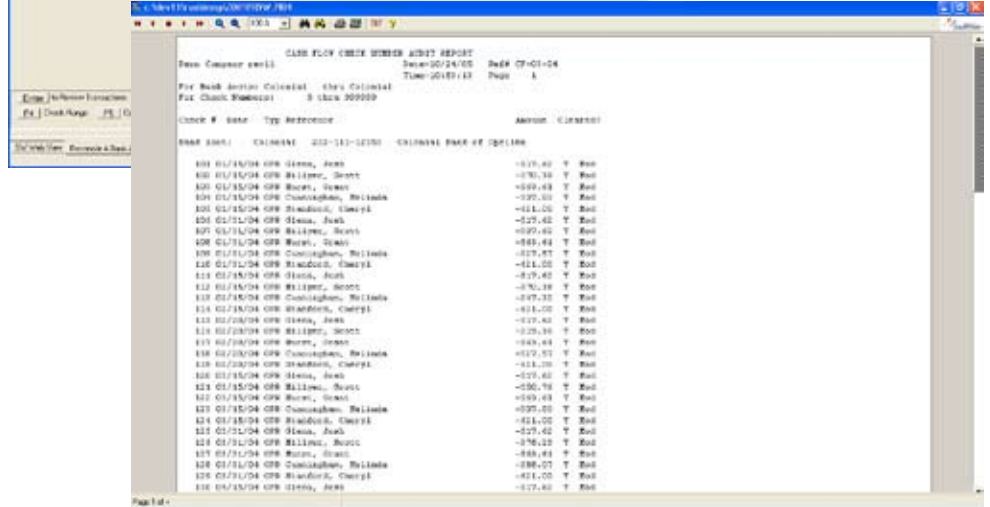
Enter Reflection Transactions
Fix Check Range
Detail View Reconcile & Rep

CASH FLOW CHECK NUMBER AUDIT REPORT
Demo Company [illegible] Date:10/24/05 Ref# CF-03-04
Time:10:50:13 Page 1
For Bank Accts: Colonial thru Colonial
For Check Numbers: 0 thru 999999

Check # Date Typ Reference Amount Cleared

Bank Acct: Colonial 222-111-12150 Colonial Bank of Opelika

100 01/15/04 CPR Glenn, Josh -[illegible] Y Bnd
101 01/15/04 CPR Billyes, Scott -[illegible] Y Bnd
102 01/15/04 CPR Hurst, Grant -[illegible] Y Bnd
103 01/15/04 CPR Cunningham, Melinda -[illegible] Y Bnd
104 01/15/04 CPR Standord, Cheryl -411.00 Y Bnd
105 01/31/04 CPR Glenn, Josh -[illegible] Y Bnd
106 01/31/04 CPR Billyes, Scott -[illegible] Y Bnd
107 01/31/04 CPR Hurst, Grant -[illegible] Y Bnd
108 01/31/04 CPR Cunningham, Melinda -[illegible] Y Bnd
109 01/31/04 CPR Standord, Cheryl -411.00 Y Bnd
110 02/15/04 CPR Glenn, Josh -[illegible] Y Bnd
111 02/15/04 CPR Billyes, Scott -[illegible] Y Bnd
112 02/15/04 CPR Cunningham, Melinda -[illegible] Y Bnd
113 02/15/04 CPR Standord, Cheryl -411.00 Y Bnd
114 02/28/04 CPR Glenn, Josh -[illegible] Y Bnd
115 02/28/04 CPR Billyes, Scott -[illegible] Y Bnd
116 02/28/04 CPR Hurst, Grant -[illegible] Y Bnd
117 02/28/04 CPR Cunningham, Melinda -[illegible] Y Bnd
118 02/28/04 CPR Standord, Cheryl -411.00 Y Bnd
119 03/15/04 CPR Glenn, Josh -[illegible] Y Bnd
120 03/15/04 CPR Billyes, Scott -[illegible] Y Bnd
121 03/15/04 CPR Hurst, Grant -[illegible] Y Bnd
122 03/15/04 CPR Cunningham, Melinda -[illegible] Y Bnd
123 03/15/04 CPR Standord, Cheryl -411.00 Y Bnd
124 03/31/04 CPR Glenn, Josh -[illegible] Y Bnd
125 03/31/04 CPR Billyes, Scott -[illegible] Y Bnd
126 03/31/04 CPR Hurst, Grant -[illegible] Y Bnd
127 03/31/04 CPR Cunningham, Melinda -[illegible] Y Bnd
128 03/31/04 CPR Standord, Cheryl -411.00 Y Bnd
129 04/15/04 CPR Glenn, Josh -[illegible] Y Bnd

Page 1 of +